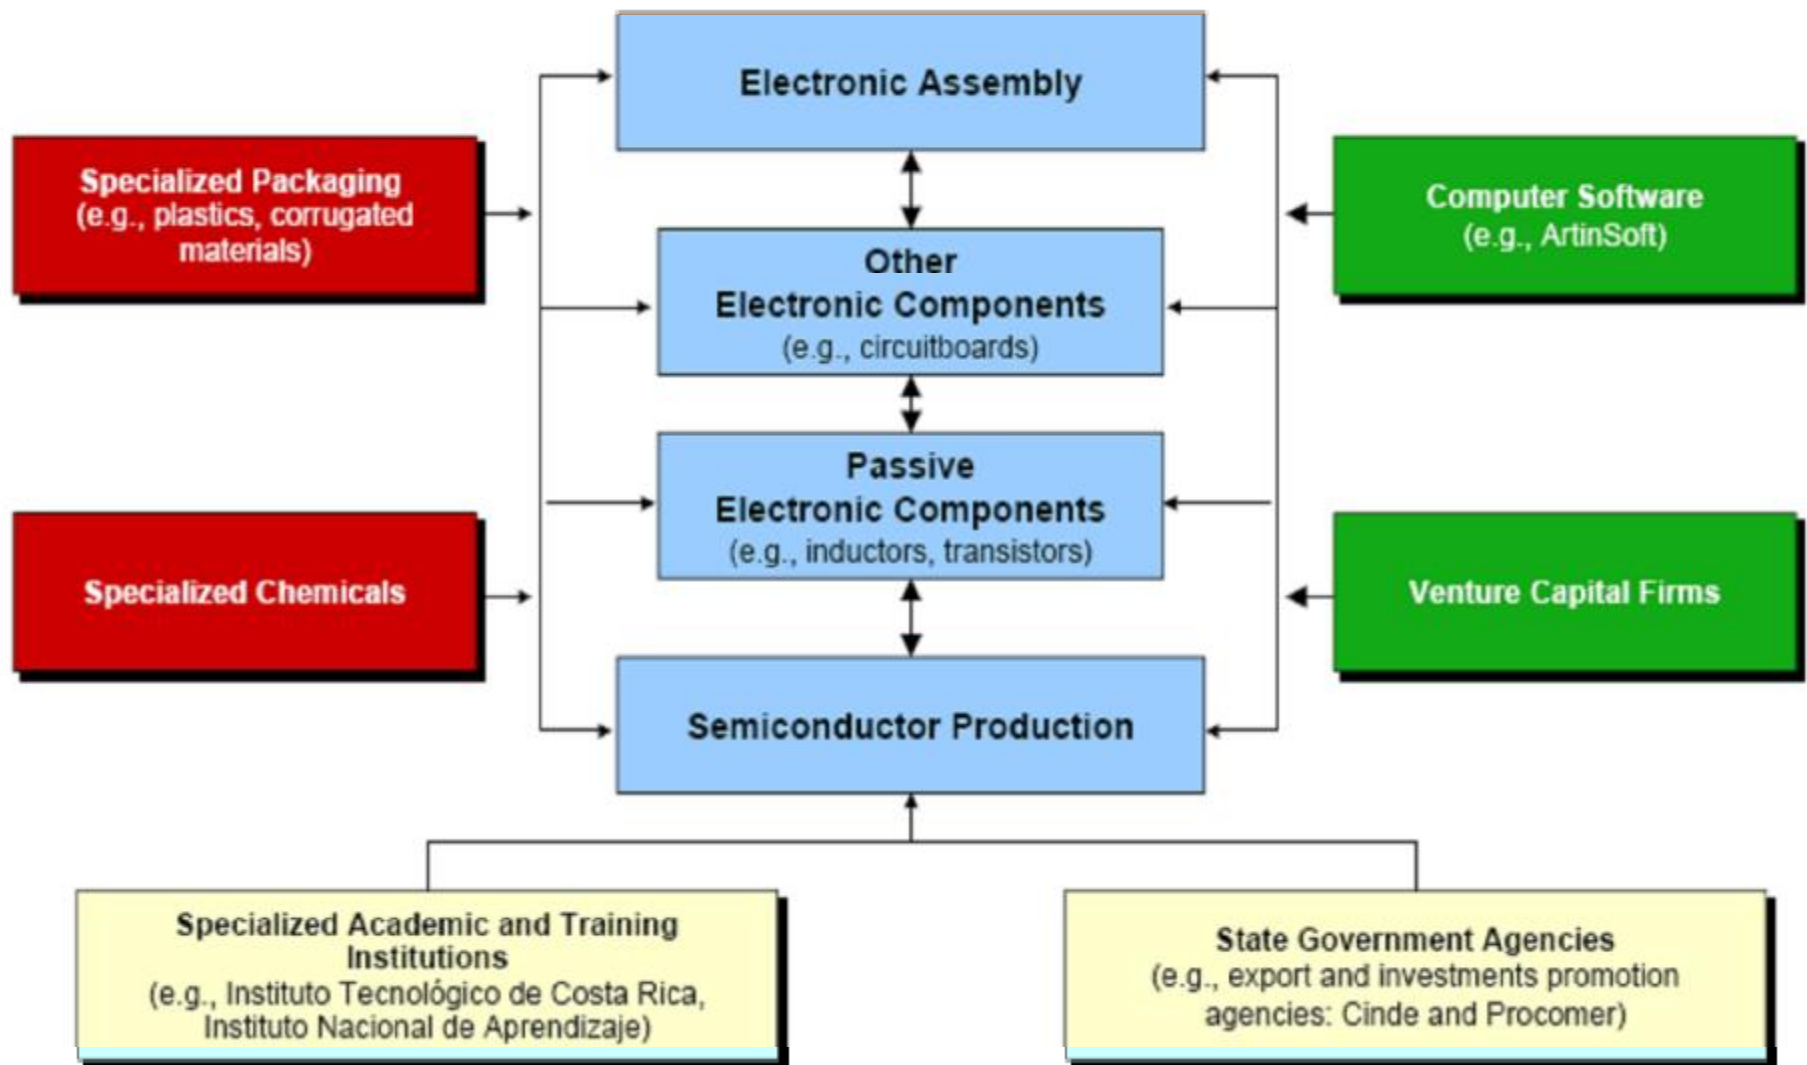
Electronic Assembly

Specialized Packaging (e.g., plastics, corrugated materials)

Computer Software (e.g., ArtinSoft)

Other Electronic Components (e.g., circuitboards)

Passive Electronic Components (e.g., inductors, transistors)

Specialized Chemicals

Venture Capital Firms

Semiconductor Production

Specialized Academic and Training Institutions (e.g., Instituto Tecnológico de Costa Rica, Instituto Nacional de Aprendizaje)

State Government Agencies (e.g., export and investments promotion agencies: Cinde and Procomer)